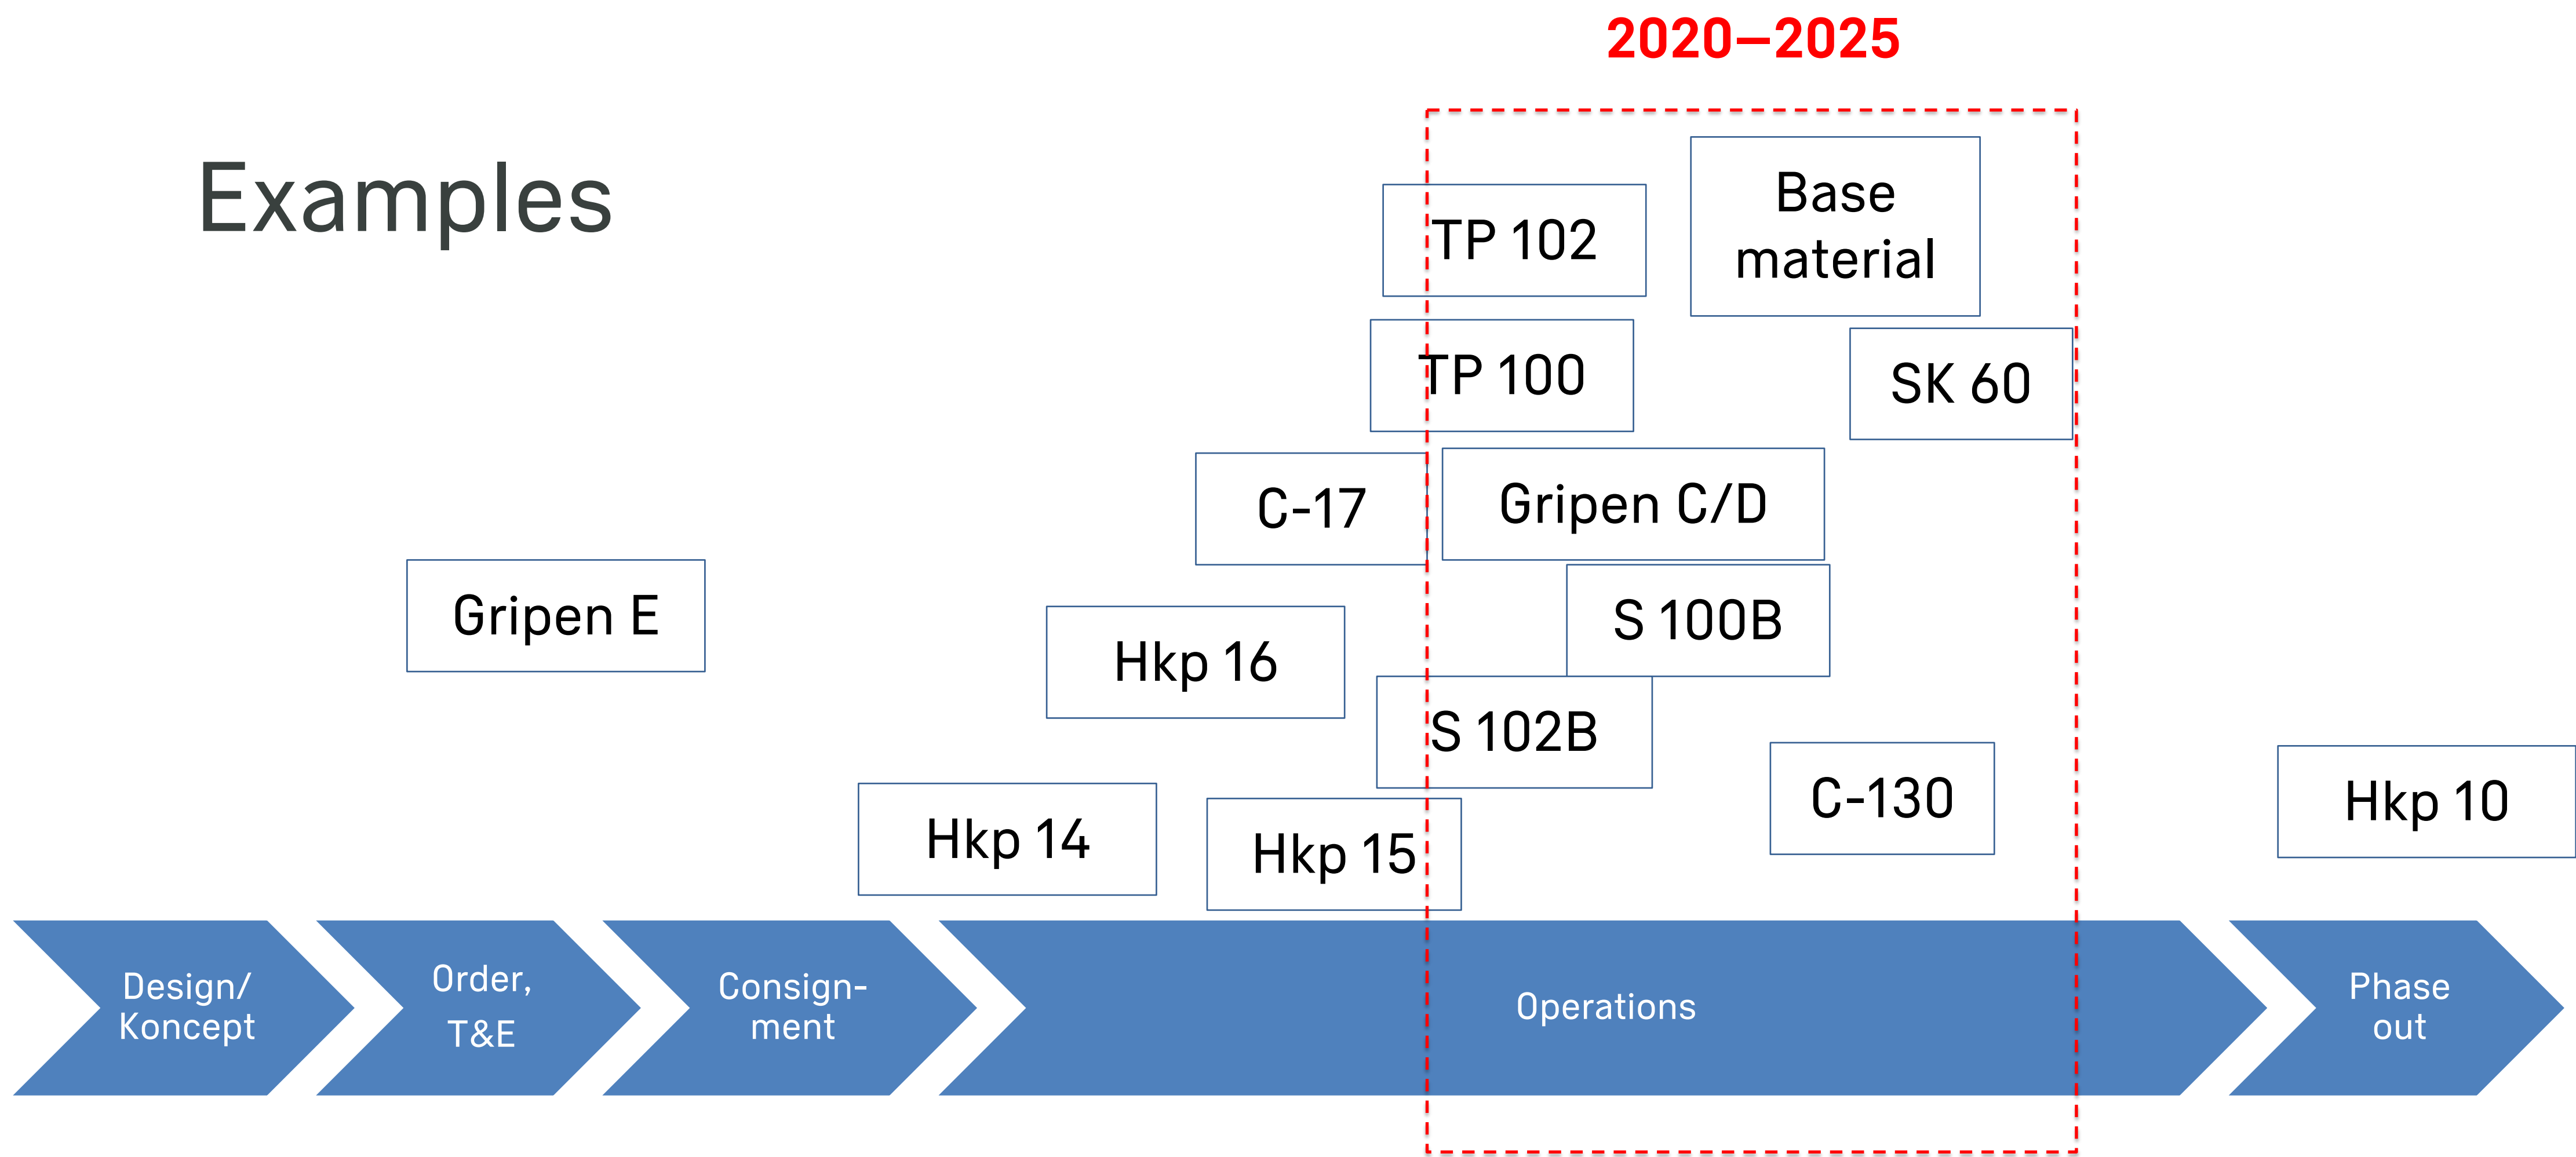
2020—2025

Examples

TP 102

Base material

TP 100

SK 60

C-17

Gripen C/D

Gripen E

S 100B

Hkp 16

S 102B

C-130

Hkp 10

Hkp 14

Hkp 15

Design/ Koncept

Order, T&E

Consign-ment

Operations

Phase out